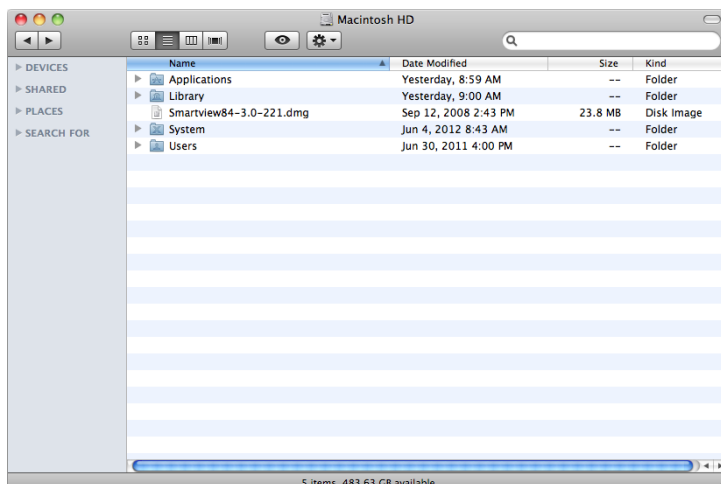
Macintosh HD

▶ DEVICES
▶ SHARED
▶ PLACES
▶ SEARCH FOR

| Name | Date Modified | Size | Kind |
|---|---|---|---|
| Applications | Yesterday, 8:59 AM | -- | Folder |
| Library | Yesterday, 9:00 AM | -- | Folder |
| Smartview84-3.0-221.dmg | Sep 12, 2008 2:43 PM | 23.8 MB | Disk Image |
| System | Jun 4, 2012 8:43 AM | -- | Folder |
| Users | Jun 30, 2011 4:00 PM | -- | Folder |

5 items, 483.63 GB available